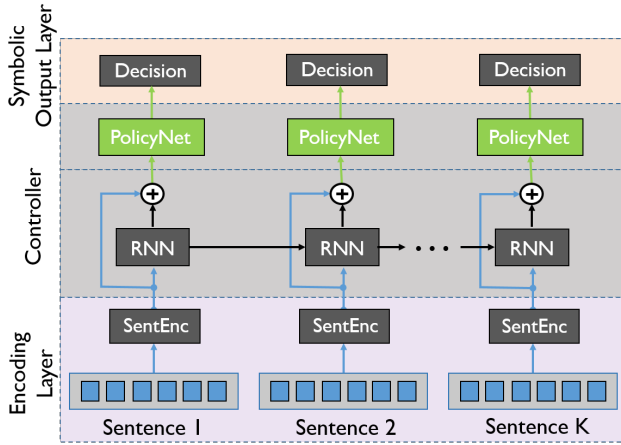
Symbolic Output Layer

Decision
Decision
Decision

PolicyNet
PolicyNet
PolicyNet

Controller

$\oplus$
$\oplus$
$\oplus$

RNN
RNN
RNN

Encoding Layer

SentEnc
SentEnc
SentEnc

Sentence 1
Sentence 2
Sentence K